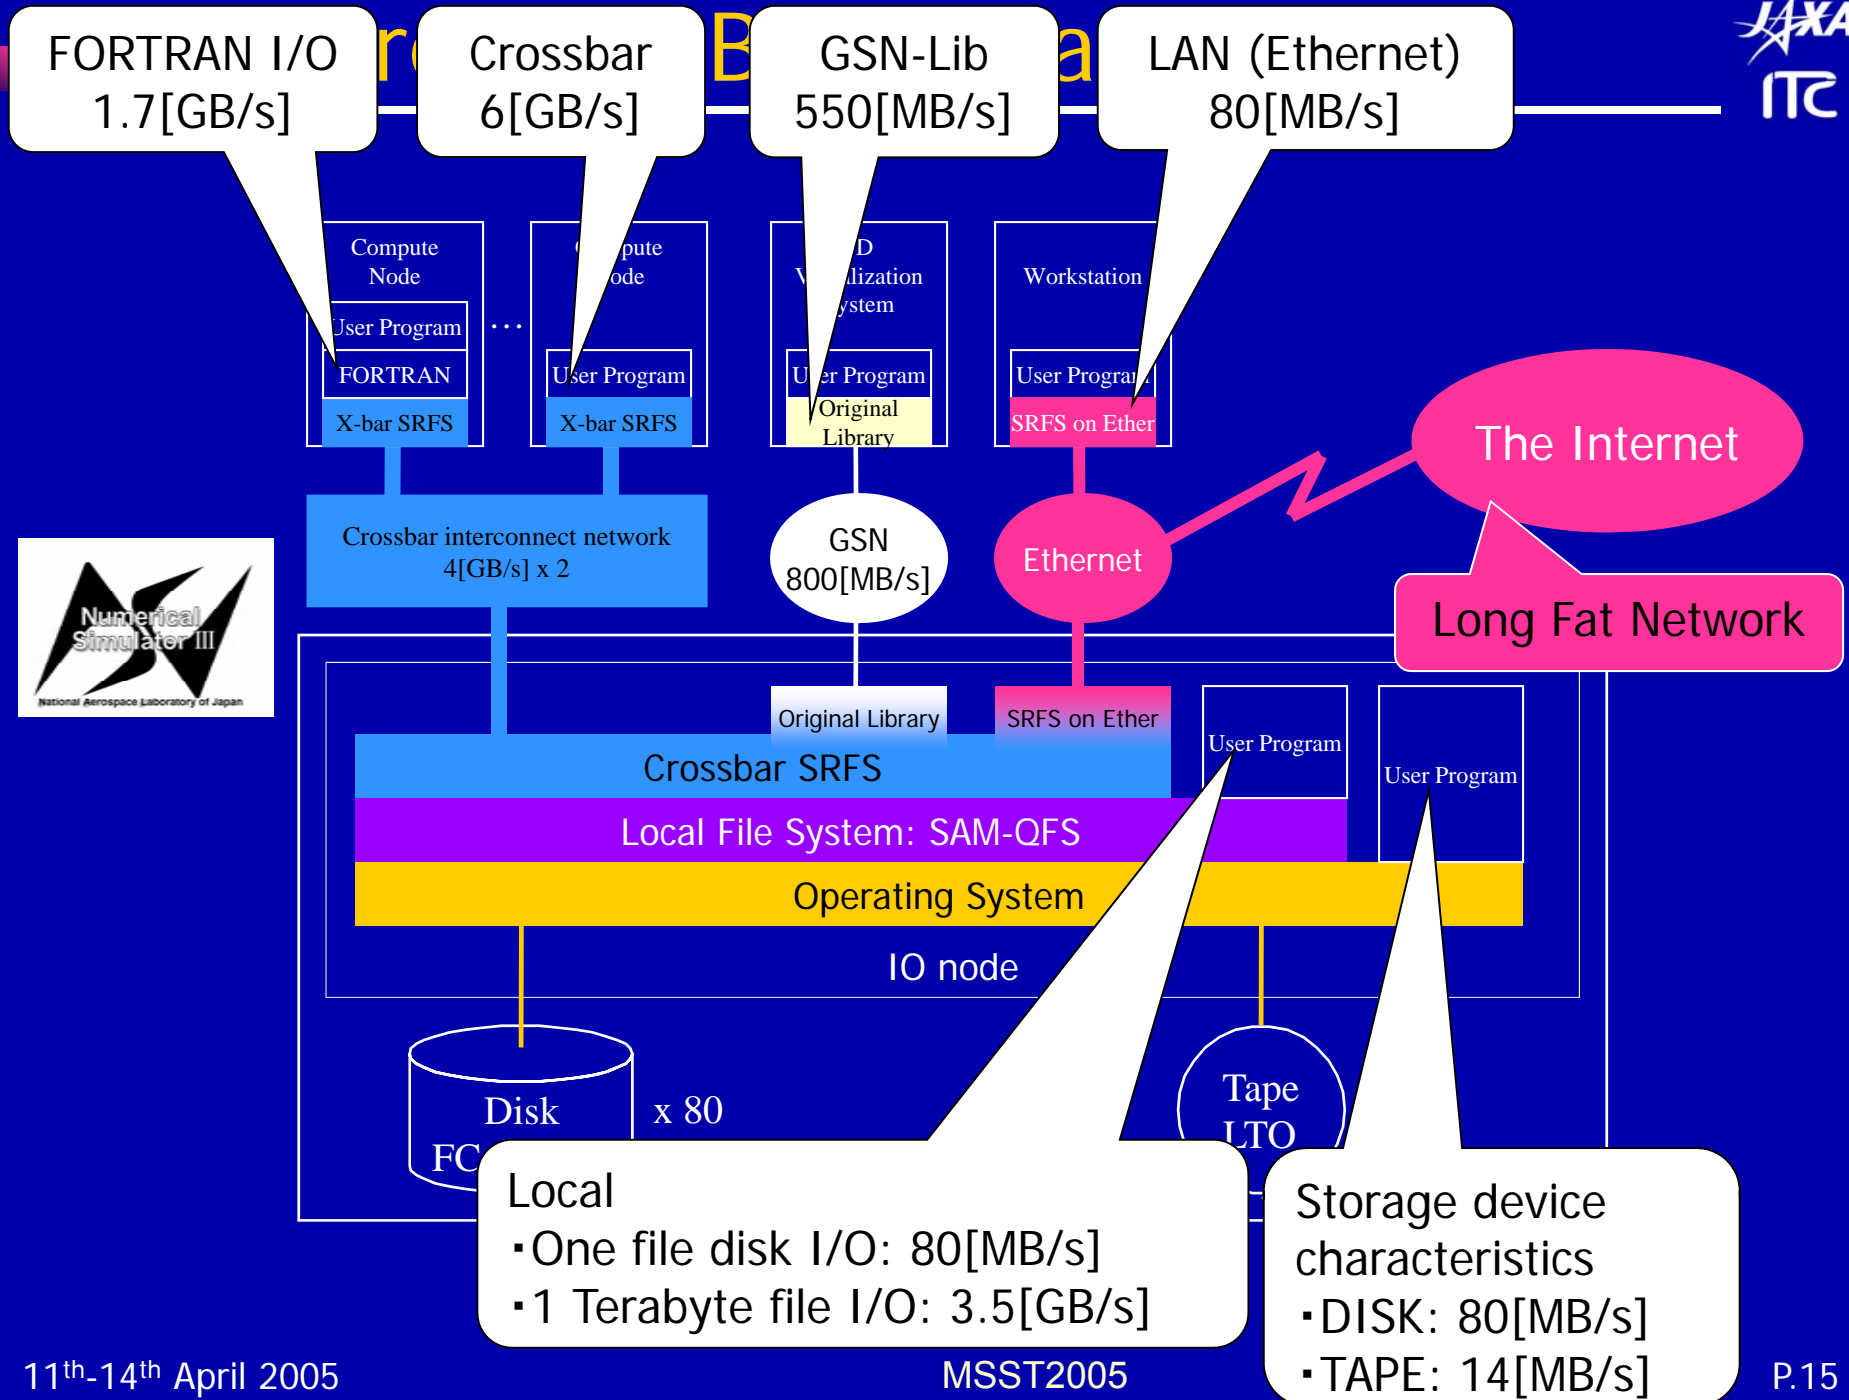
FORTRAN I/O
1.7[GB/s]

Crossbar
6[GB/s]

GSN-Lib
550[MB/s]

LAN (Ethernet)
80[MB/s]

JAXA
ITC

Compute Node
User Program
FORTRAN
X-bar SRFS

・・・

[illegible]pute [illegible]ode
User Program
X-bar SRFS

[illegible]D V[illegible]lization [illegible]ystem
U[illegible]er Program
Original Library

Workstation
User Program
SRFS on Ether

The Internet

Crossbar interconnect network
4[GB/s] x 2

GSN
800[MB/s]

Ethernet

Long Fat Network

Numerical Simulator III
National Aerospace Laboratory of Japan

Original Library
SRFS on Ether
User Program
User Program
Crossbar SRFS
Local File System: SAM-QFS
Operating System
IO node

Disk
FC
x 80

Tape
LTO

Local
・One file disk I/O: 80[MB/s]
・1 Terabyte file I/O: 3.5[GB/s]

Storage device characteristics
・DISK: 80[MB/s]
・TAPE: 14[MB/s]

11$^{th}$-14$^{th}$ April 2005
MSST2005
P.15